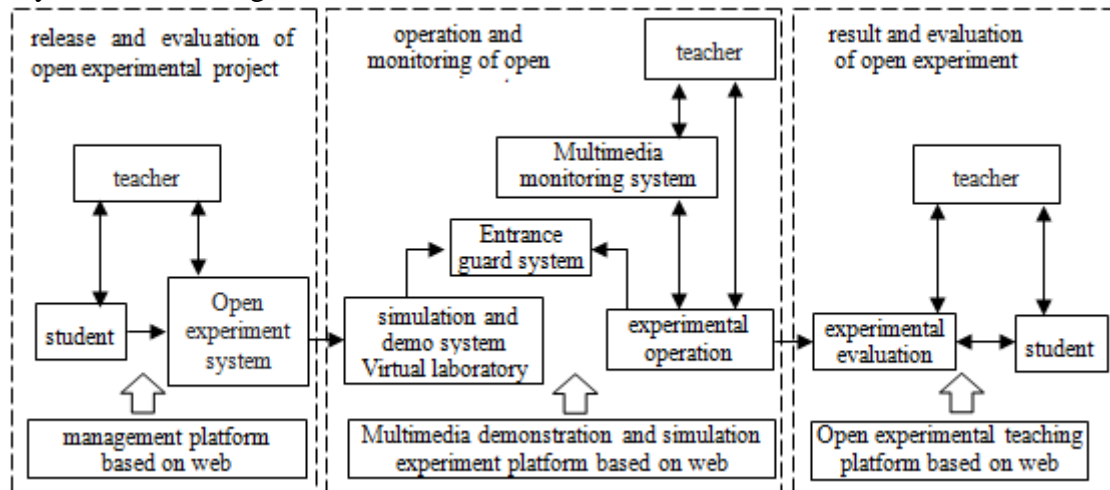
release and evaluation of open experimental project

teacher

student

Open experiment system

management platform based on web

operation and monitoring of open

teacher

Multimedia monitoring system

Entrance guard system

simulation and demo system Virtual laboratory

experimental operation

Multimedia demonstration and simulation experiment platform based on web

result and evaluation of open experiment

teacher

experimental evaluation

student

Open experimental teaching platform based on web